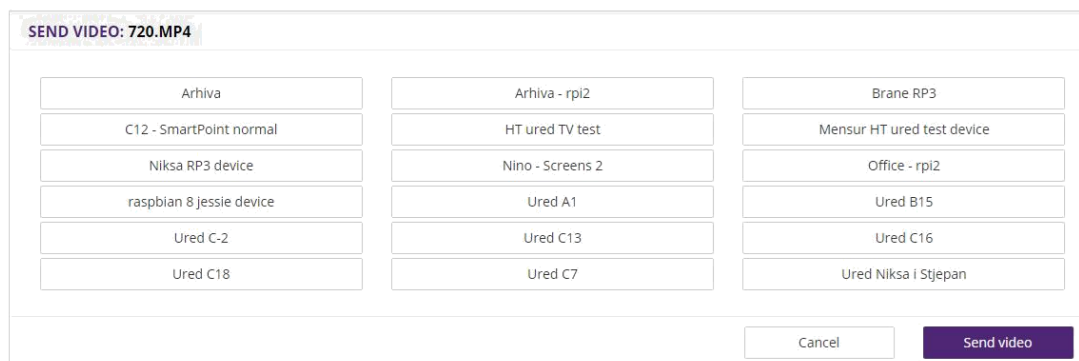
SEND VIDEO: 720.MP4

| Arhiva | Arhiva - rpi2 | Brane RP3 |
|---|---|---|
| C12 - SmartPoint normal | HT ured TV test | Mensur HT ured test device |
| Niksa RP3 device | Nino - Screens 2 | Office - rpi2 |
| raspbian 8 jessie device | Ured A1 | Ured B15 |
| Ured C-2 | Ured C13 | Ured C16 |
| Ured C18 | Ured C7 | Ured Niksa i Stjepan |

Cancel

Send video